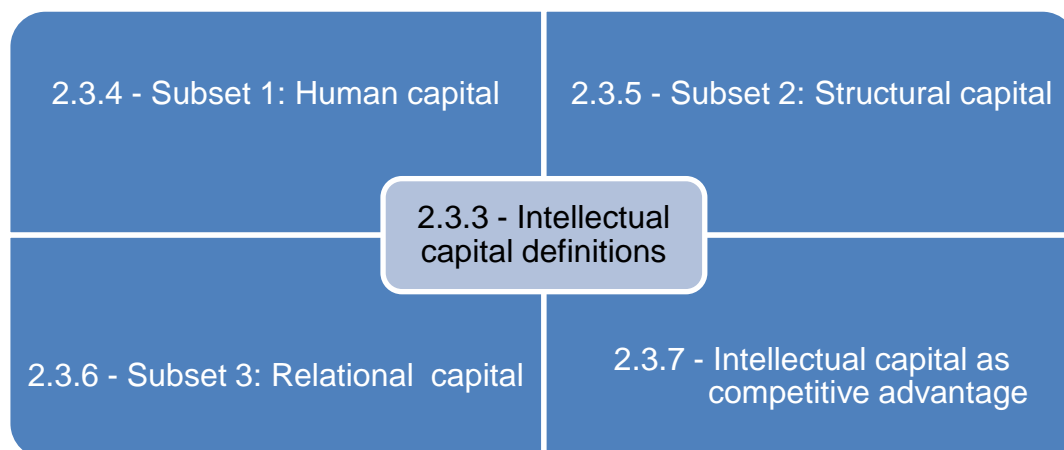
2.3.4 - Subset 1: Human capital

2.3.5 - Subset 2: Structural capital

2.3.3 - Intellectual capital definitions

2.3.6 - Subset 3: Relational capital

2.3.7 - Intellectual capital as competitive advantage